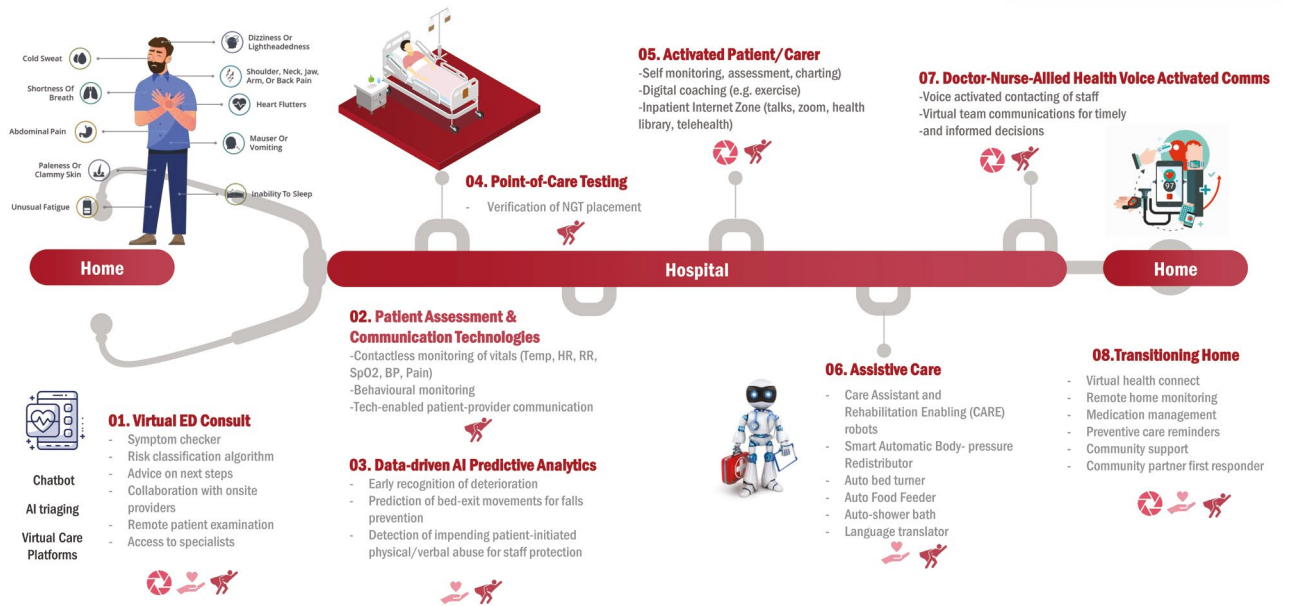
Cold Sweat

Shortness Of Breath

Abdominal Pain

Paleness Or Clammy Skin

Unusual Fatigue

Dizziness Or Lightheadedness

Shoulder, Neck, Jaw, Arm, Or Back Pain

Heart Flutters

Mauser Or Vomiting

Inability To Sleep

Home

Hospital

Home

04. Point-of-Care Testing
- Verification of NGT placement

05. Activated Patient/Carer
-Self monitoring, assessment, charting)
-Digital coaching (e.g. exercise)
-Inpatient Internet Zone (talks, zoom, health library, telehealth)

07. Doctor-Nurse-Allied Health Voice Activated Comms
-Voice activated contacting of staff
-Virtual team communications for timely
-and informed decisions

02. Patient Assessment & Communication Technologies
-Contactless monitoring of vitals (Temp, HR, RR, SpO2, BP, Pain)
-Behavioural monitoring
-Tech-enabled patient-provider communication

03. Data-driven AI Predictive Analytics
- Early recognition of deterioration
- Prediction of bed-exit movements for falls prevention
- Detection of impending patient-initiated physical/verbal abuse for staff protection

06. Assistive Care
- Care Assistant and Rehabilitation Enabling (CARE) robots
- Smart Automatic Body- pressure Redistributor
- Auto bed turner
- Auto Food Feeder
- Auto-shower bath
- Language translator

08.Transitioning Home
- Virtual health connect
- Remote home monitoring
- Medication management
- Preventive care reminders
- Community support
- Community partner first responder

01. Virtual ED Consult
- Symptom checker
- Risk classification algorithm
- Advice on next steps
- Collaboration with onsite providers
- Remote patient examination
- Access to specialists

Chatbot

AI triaging

Virtual Care Platforms